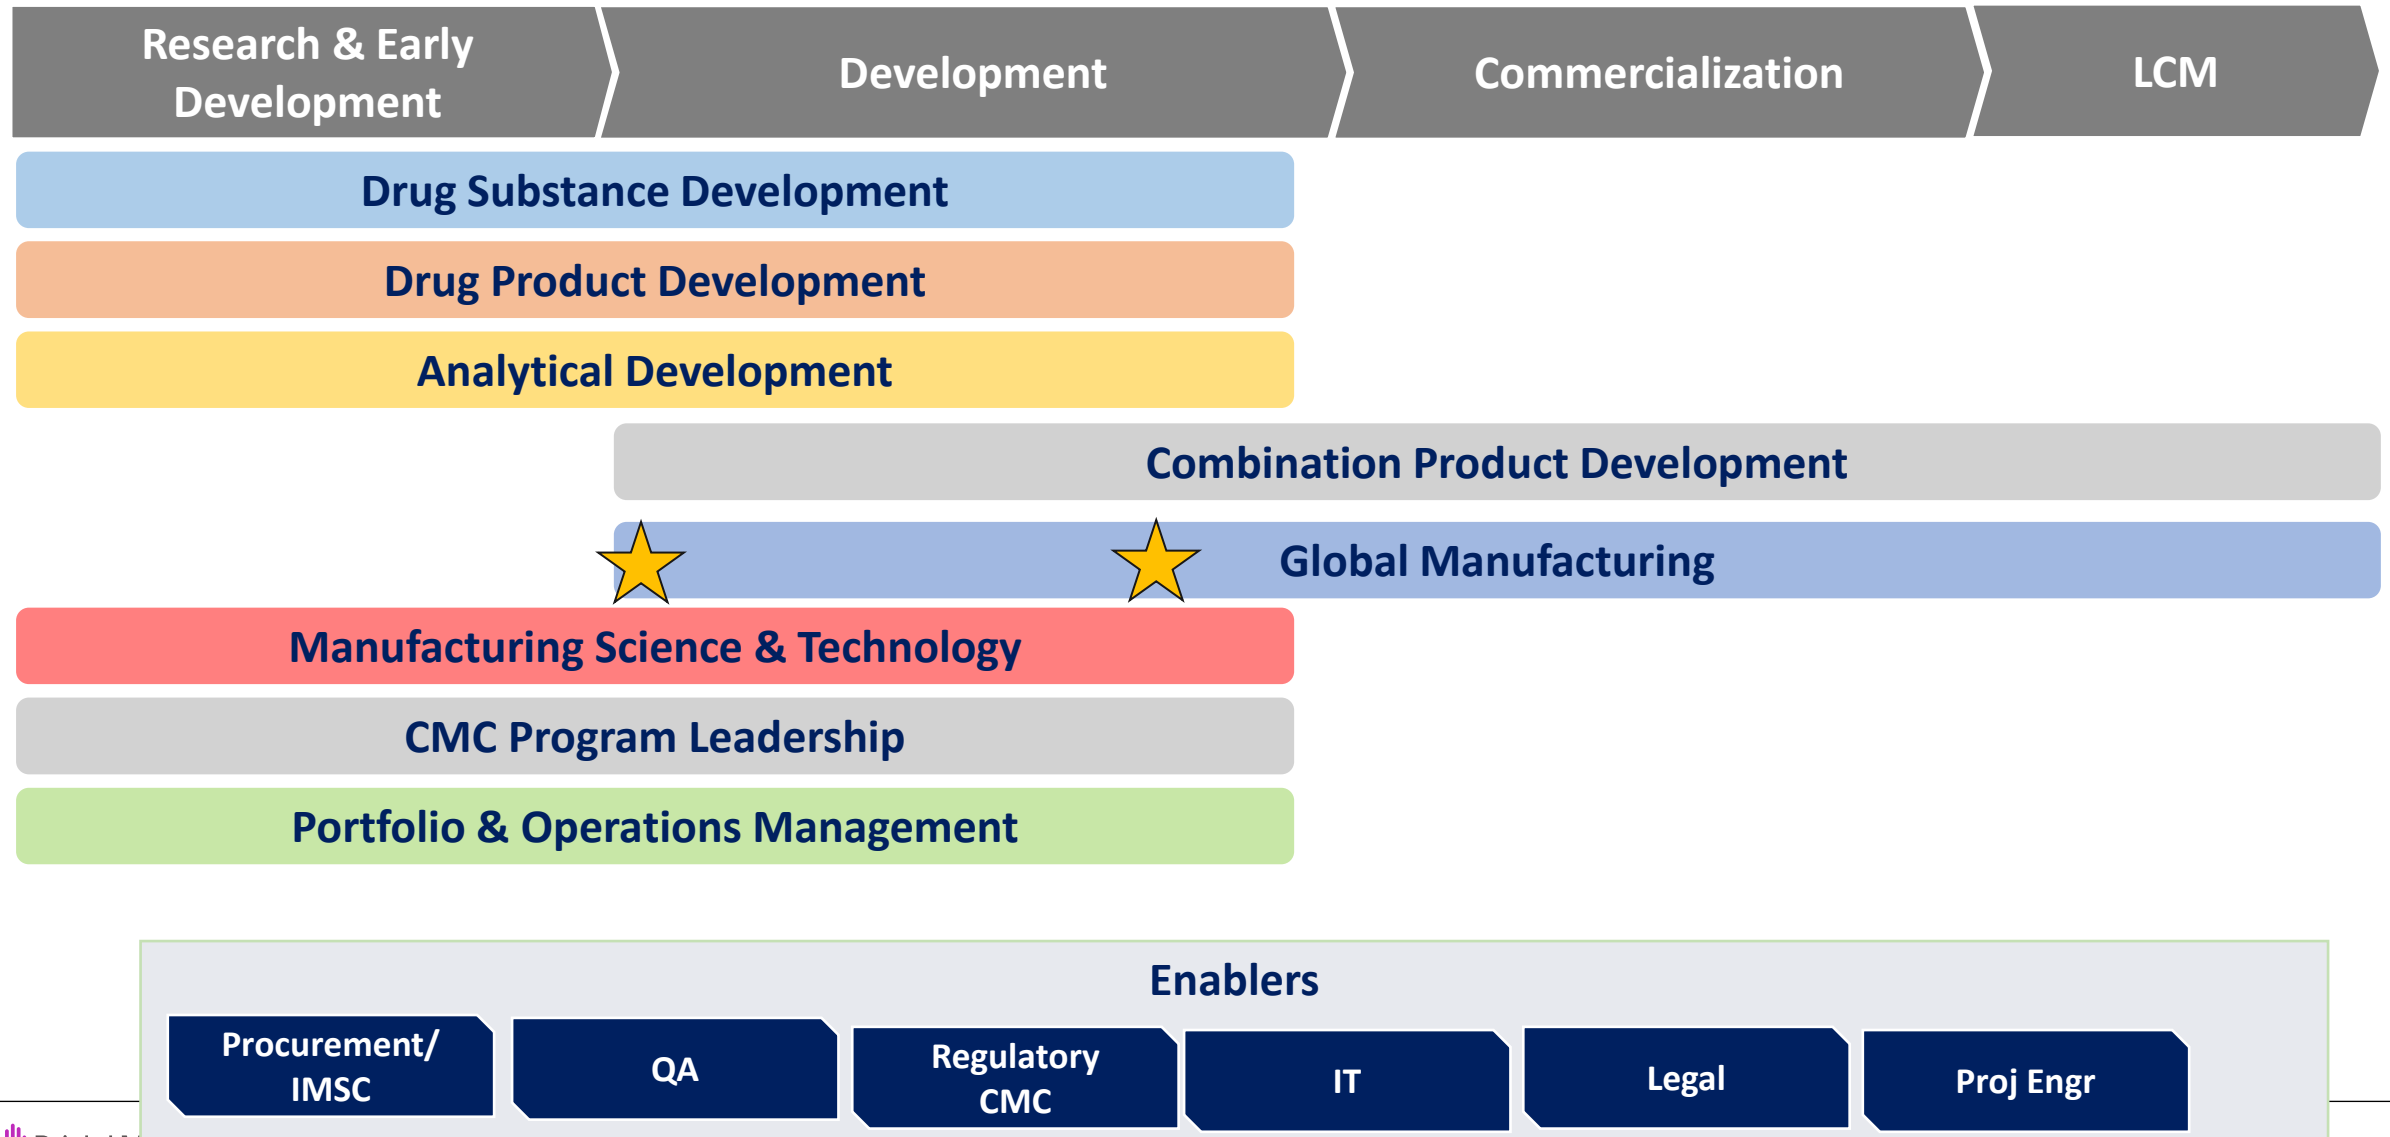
Research & Early Development

Development

Commercialization

LCM

Drug Substance Development

Drug Product Development

Analytical Development

Combination Product Development

Global Manufacturing

Manufacturing Science & Technology

CMC Program Leadership

Portfolio & Operations Management

Enablers

Procurement/ IMSC

QA

Regulatory CMC

IT

Legal

Proj Engr